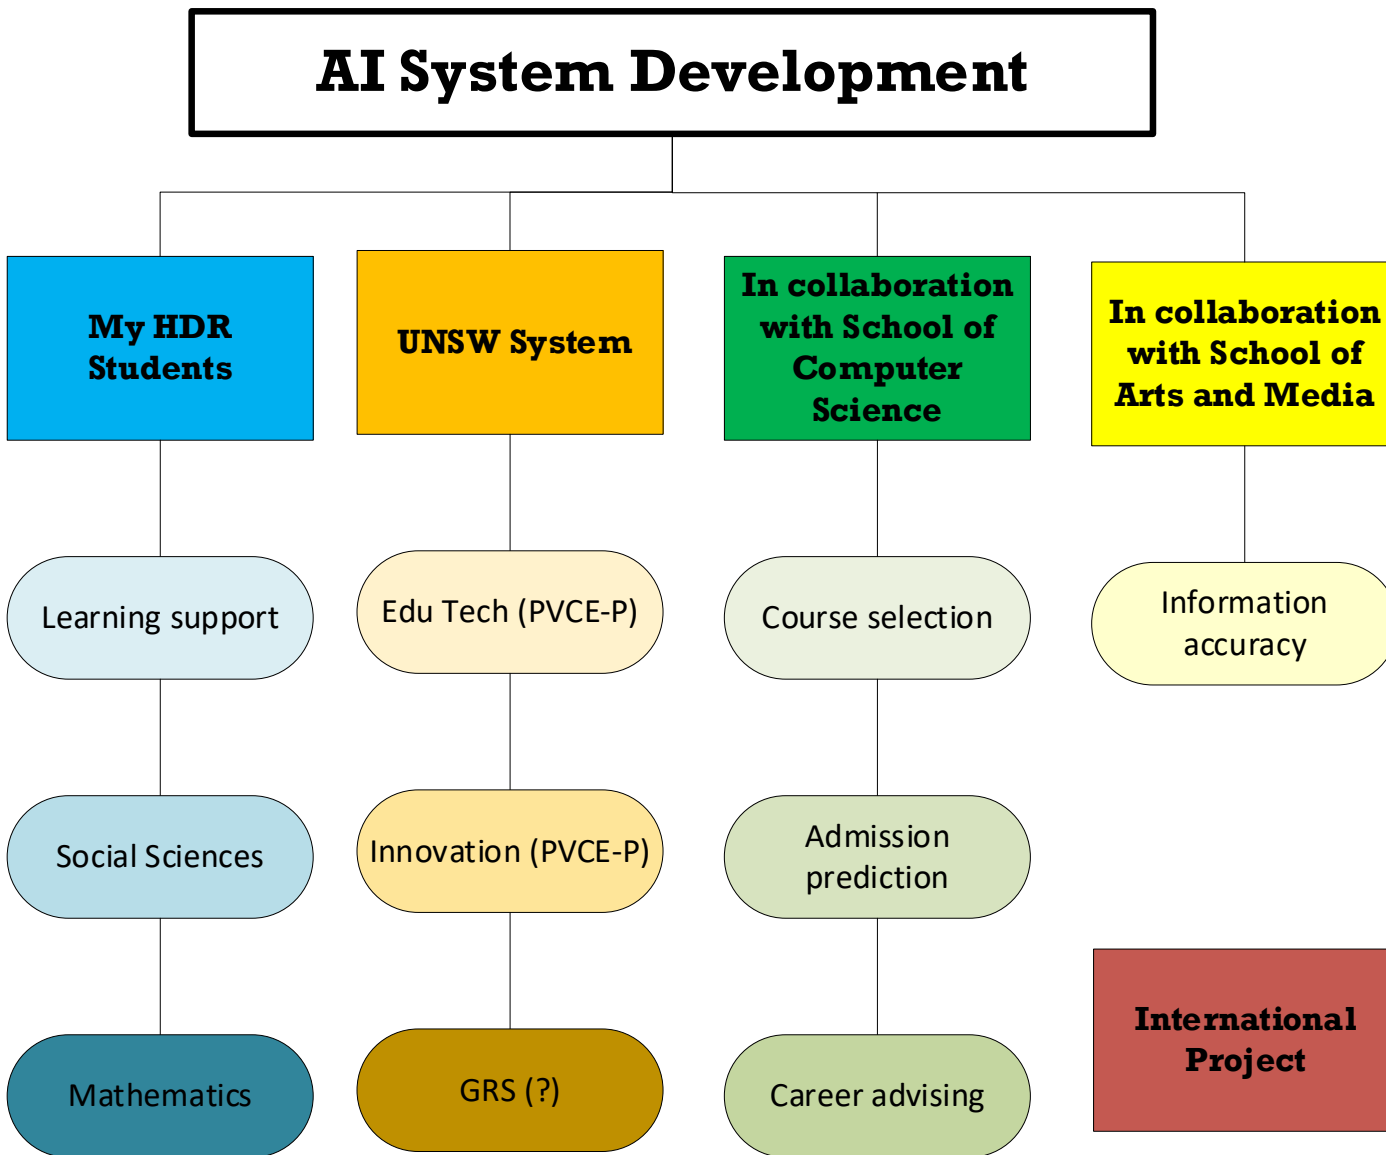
AI System Development

My HDR Students

Learning support

Social Sciences

Mathematics

UNSW System

Edu Tech (PVCE-P)

Innovation (PVCE-P)

GRS (?)

In collaboration with School of Computer Science

Course selection

Admission prediction

Career advising

In collaboration with School of Arts and Media

Information accuracy

International Project